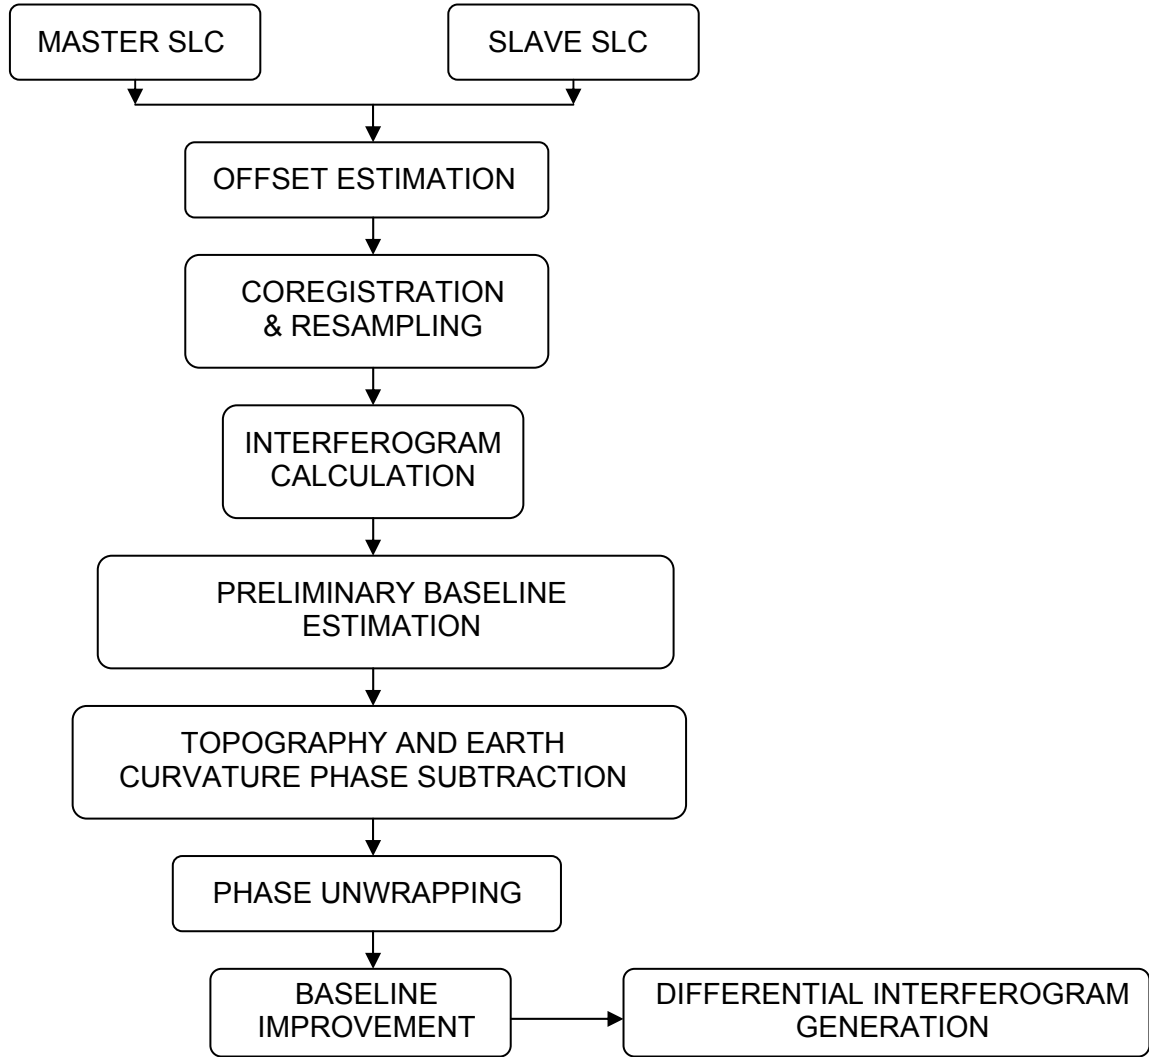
MASTER SLC

SLAVE SLC

OFFSET ESTIMATION

COREGISTRATION & RESAMPLING

INTERFEROGRAM CALCULATION

PRELIMINARY BASELINE ESTIMATION

TOPOGRAPHY AND EARTH CURVATURE PHASE SUBTRACTION

PHASE UNWRAPPING

BASELINE IMPROVEMENT

DIFFERENTIAL INTERFEROGRAM GENERATION